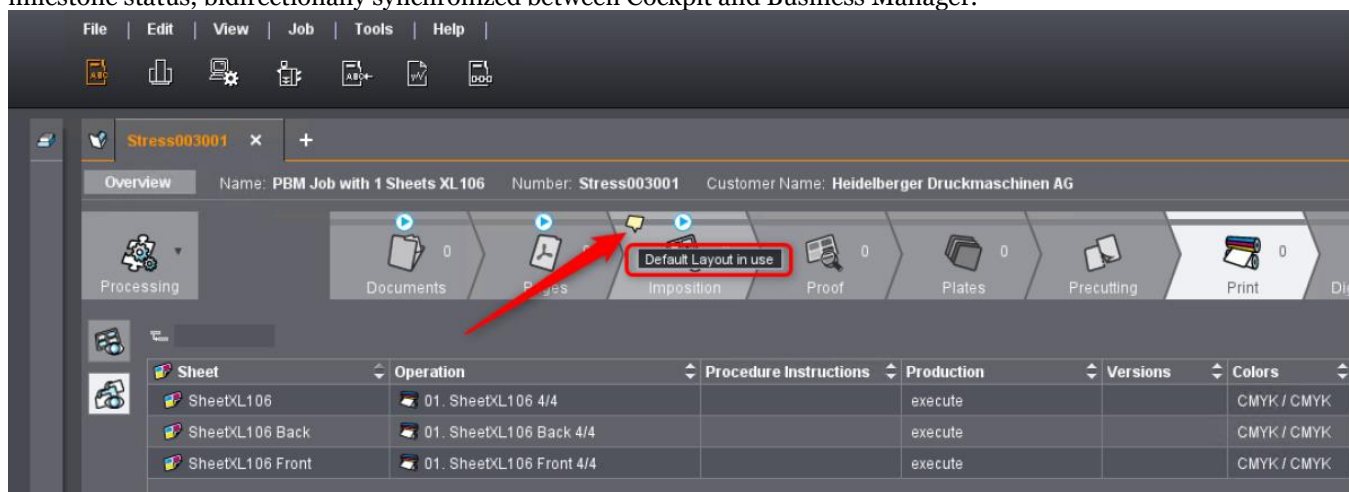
milestone status, bidirectionally synchronized between Cockpit and Business Manager.

File | Edit | View | Job | Tools | Help |

Stress003001 × +

Overview Name: PBM Job with 1 Sheets XL106 Number: Stress003001 Customer Name: Heidelberger Druckmaschinen AG

Processing
0 Documents
0 Pages
Default Layout in use
Imposition
0 Proof
0 Plates
Precutting
0 Print
Di

| Sheet | Operation | Procedure Instructions | Production | Versions | Colors |
|---|---|---|---|---|---|
| SheetXL106 | 01. SheetXL106 4/4 | | execute | | CMYK / CMYK |
| SheetXL106 Back | 01. SheetXL106 Back 4/4 | | execute | | CMYK / CMYK |
| SheetXL106 Front | 01. SheetXL106 Front 4/4 | | execute | | CMYK / CMYK |